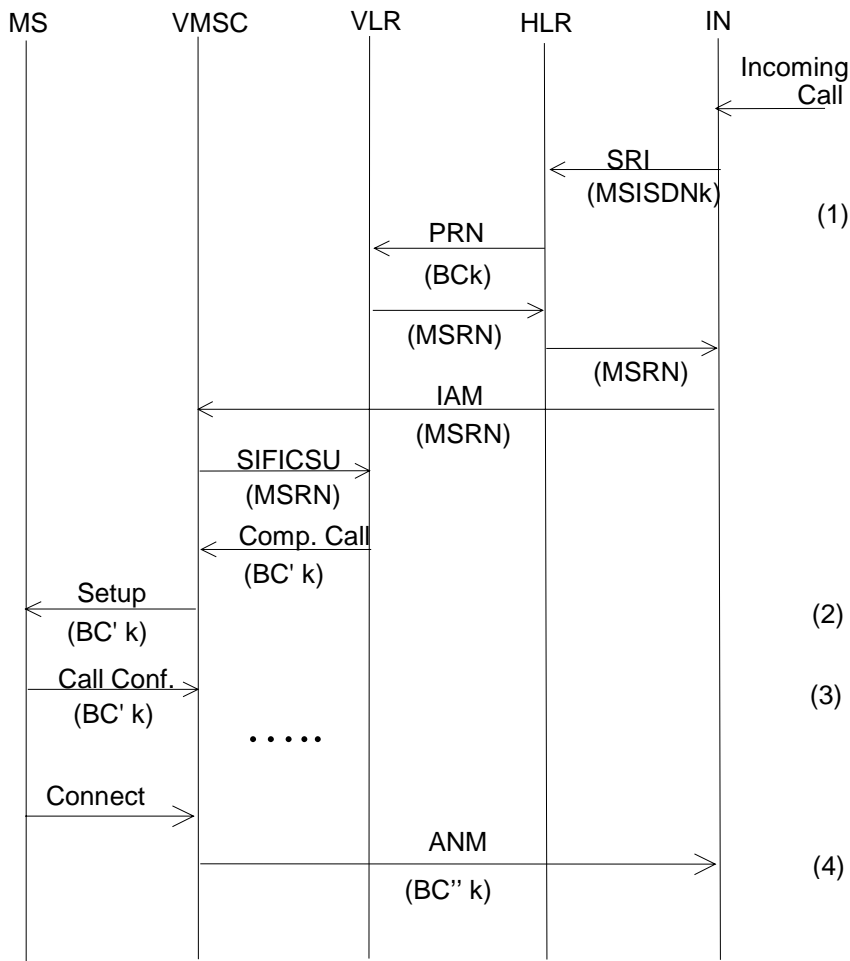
MS VMSC VLR HLR IN

Incoming Call

SRI
(MSISDNk)

(1)

PRN
(BCk)

(MSRN)

(MSRN)

IAM
(MSRN)

SIFICSU
(MSRN)

Comp. Call
(BC' k)

Setup
(BC' k)

(2)

Call Conf.
(BC' k)

(3)

.....

Connect

ANM
(BC'' k)

(4)